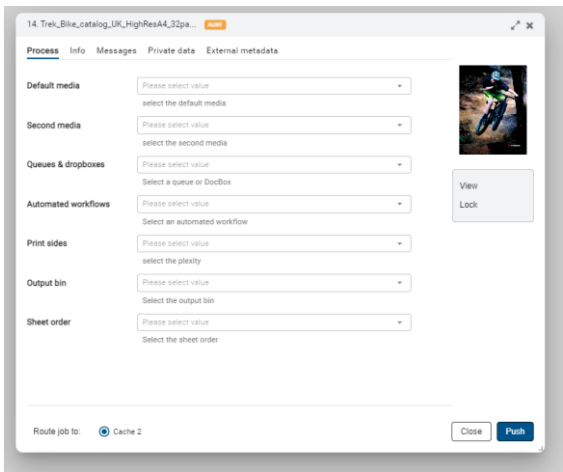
14. Trek_Bike_catalog_UK_HighResA4_32pa... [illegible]

Process Info Messages Private data External metadata

Default media
Please select value
select the default media

Second media
Please select value
select the second media

Queues & dropboxes
Please select value
Select a queue or DocBox

Automated workflows
Please select value
Select an automated workflow

Print sides
Please select value
select the plexity

Output bin
Please select value
Select the output bin

Sheet order
Please select value
Select the sheet order

View
Lock

Route job to: Cache 2

Close Push